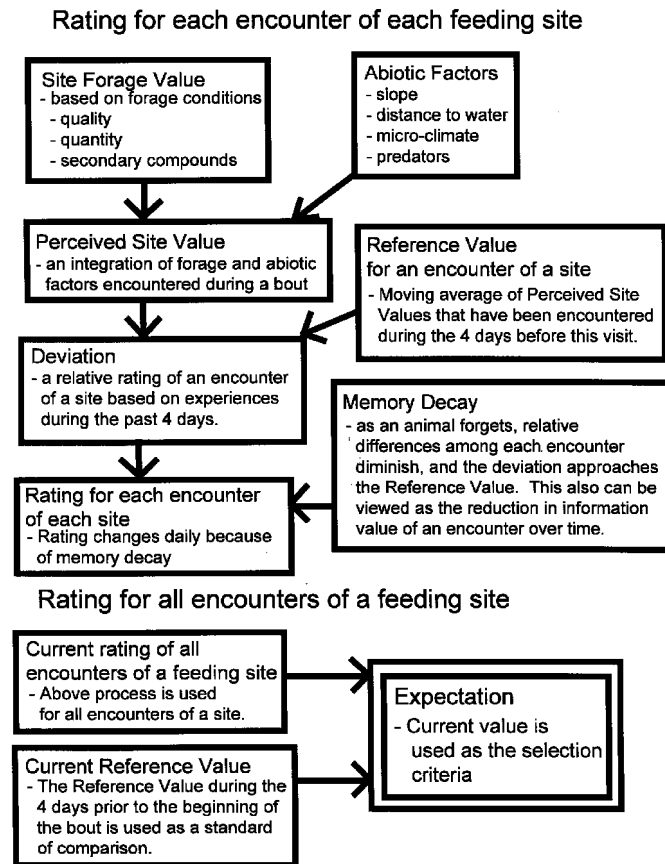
Rating for each encounter of each feeding site

Site Forage Value
- based on forage conditions
- quality
- quantity
- secondary compounds

Abiotic Factors
- slope
- distance to water
- micro-climate
- predators

Perceived Site Value
- an integration of forage and abiotic factors encountered during a bout

Reference Value for an encounter of a site
- Moving average of Perceived Site Values that have been encountered during the 4 days before this visit.

Deviation
- a relative rating of an encounter of a site based on experiences during the past 4 days.

Memory Decay
- as an animal forgets, relative differences among each encounter diminish, and the deviation approaches the Reference Value. This also can be viewed as the reduction in information value of an encounter over time.

Rating for each encounter of each site
- Rating changes daily because of memory decay

Rating for all encounters of a feeding site

Current rating of all encounters of a feeding site
- Above process is used for all encounters of a site.

Expectation
- Current value is used as the selection criteria

Current Reference Value
- The Reference Value during the 4 days prior to the beginning of the bout is used as a standard of comparison.